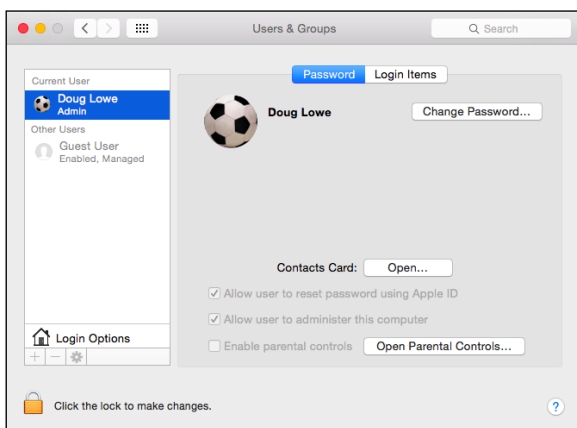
Users & Groups

Search

Current User

Doug Lowe
Admin

Other Users

Guest User
Enabled, Managed

Login Options

+ −

Password Login Items

Doug Lowe

Change Password...

Contacts Card: Open...

Allow user to reset password using Apple ID

Allow user to administer this computer

Enable parental controls Open Parental Controls...

Click the lock to make changes.

?